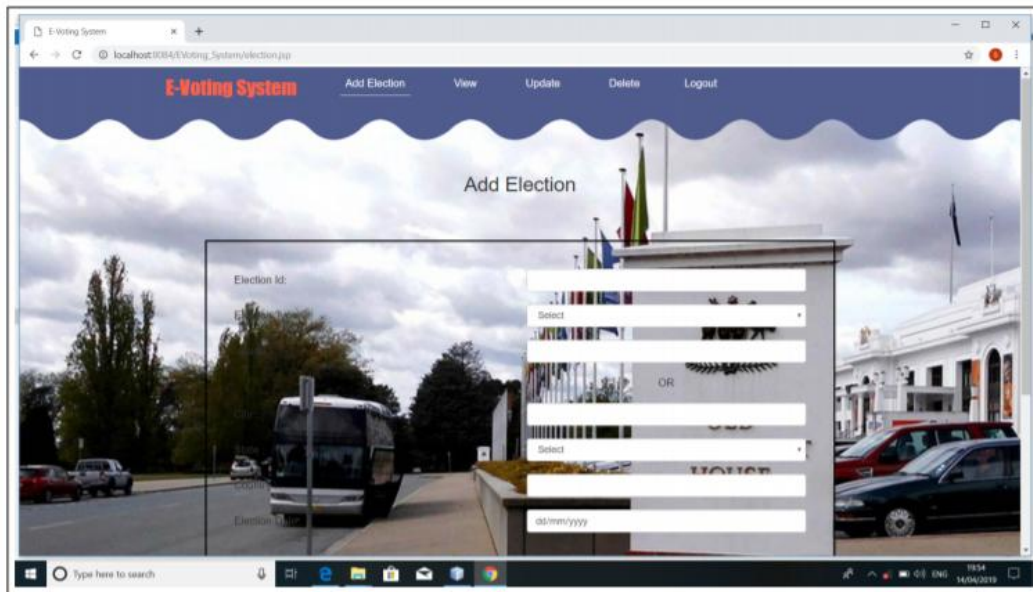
E-Voting System ×

localhost:8084/EVoting_System/election.jsp

E-Voting System

Add Election

View

Update

Delete

Logout

Add Election

Election Id:

E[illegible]

Select

OR

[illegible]

Select

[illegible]

Election Date

dd/mm/yyyy

Type here to search

ENG

19:54
14/04/2019